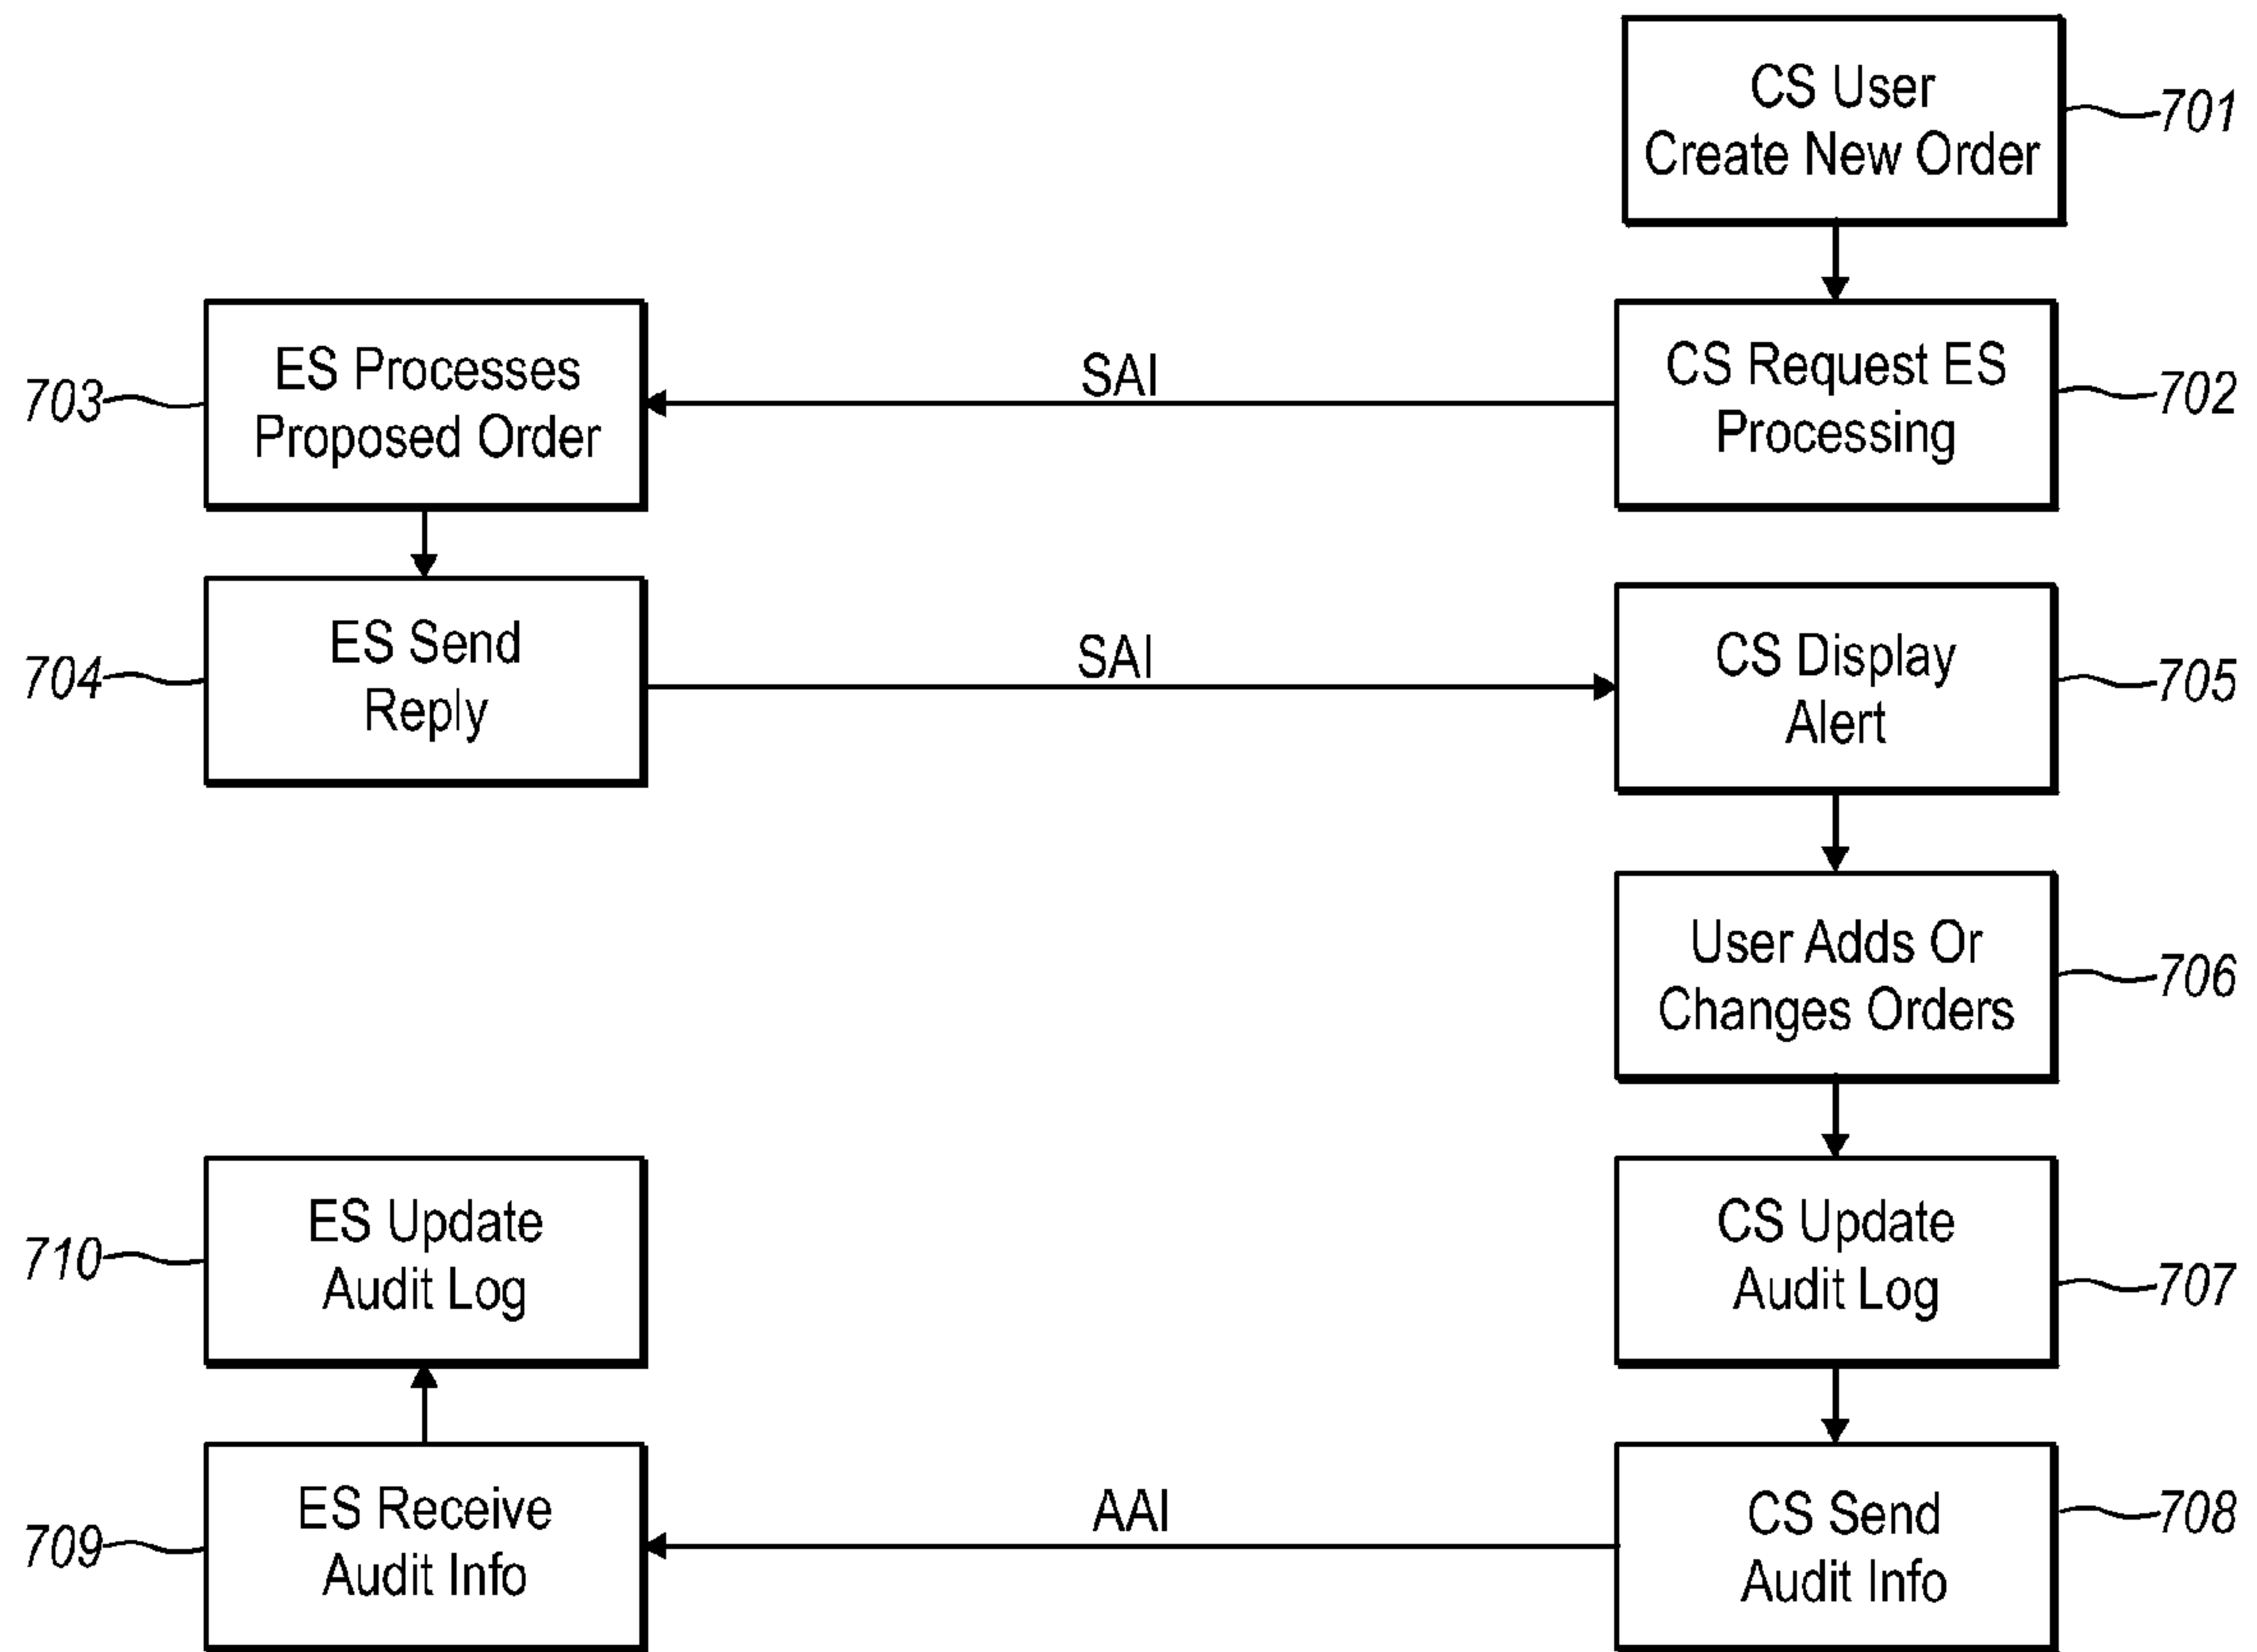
CS User Create New Order
701

703
ES Processes Proposed Order
SAI
CS Request ES Processing
702

704
ES Send Reply
SAI
CS Display Alert
705

User Adds Or Changes Orders
706

710
ES Update Audit Log
CS Update Audit Log
707

709
ES Receive Audit Info
AAI
CS Send Audit Info
708